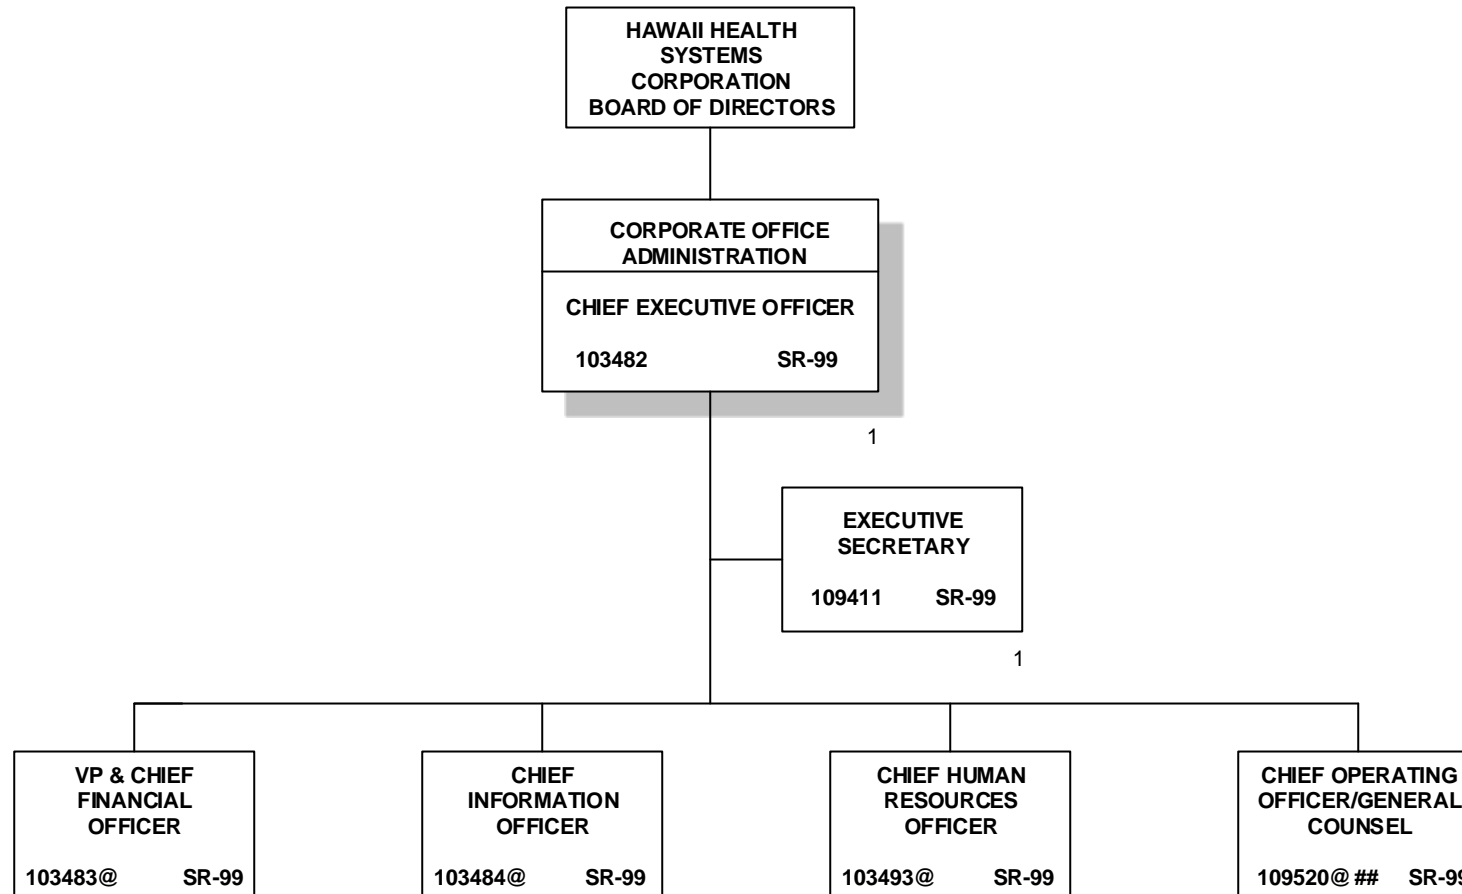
HAWAII HEALTH SYSTEMS CORPORATION BOARD OF DIRECTORS

CORPORATE OFFICE ADMINISTRATION

CHIEF EXECUTIVE OFFICER

103482 SR-99

1

EXECUTIVE SECRETARY

109411 SR-99

1

VP & CHIEF FINANCIAL OFFICER

103483@ SR-99

CHIEF INFORMATION OFFICER

103484@ SR-99

CHIEF HUMAN RESOURCES OFFICER

103493@ SR-99

CHIEF OPERATING OFFICER/GENERAL COUNSEL

109520@## SR-9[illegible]